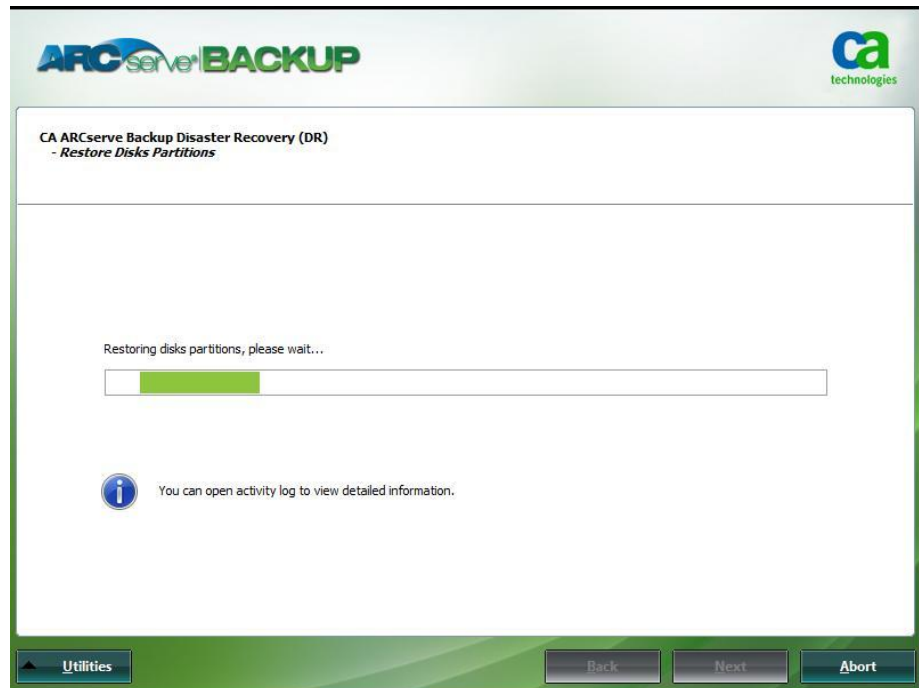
ARCserve BACKUP

ca technologies

CA ARCserve Backup Disaster Recovery (DR)
- Restore Disks Partitions

Restoring disks partitions, please wait...

You can open activity log to view detailed information.

Utilities

Back

Next

Abort